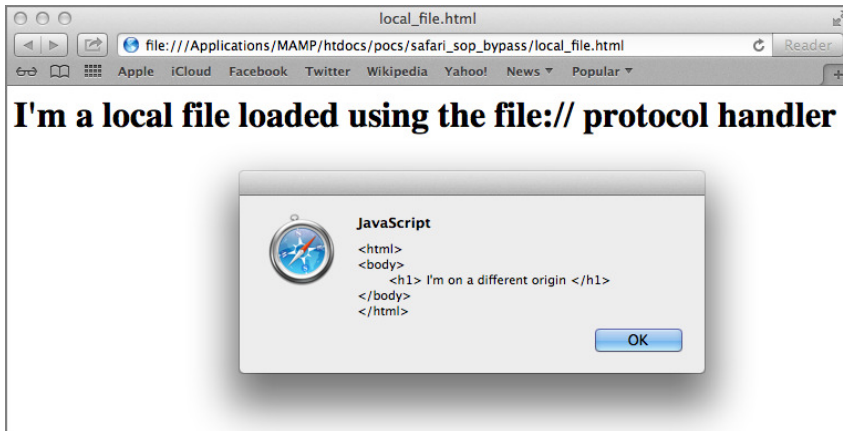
local_file.html

file:///Applications/MAMP/htdocs/pocs/safari_sop_bypass/local_file.html

Reader

Apple iCloud Facebook Twitter Wikipedia Yahoo! News ▼ Popular ▼

I'm a local file loaded using the file:// protocol handler

JavaScript

<html>
<body>
<h1> I'm on a different origin </h1>
</body>
</html>

OK